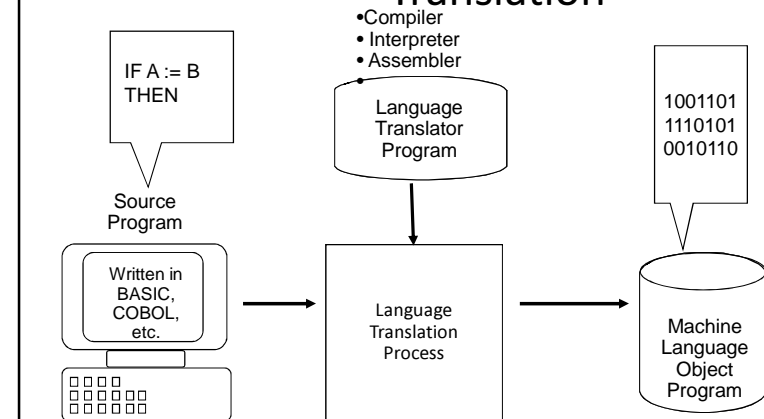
Translation

•Compiler
• Interpreter
• Assembler

IF A := B THEN

Language Translator Program

1001101
1110101
0010110

Source Program

Written in BASIC, COBOL, etc.

Language Translation Process

Machine Language Object Program